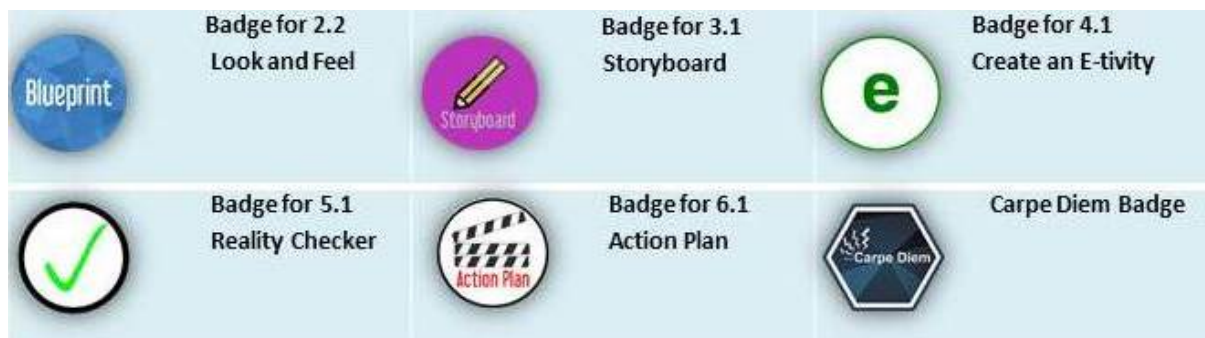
| | | | | | |
|---|---|---|---|---|---|
| Blueprint | Badge for 2.2 Look and Feel | Storyboard | Badge for 3.1 Storyboard | e | Badge for 4.1 Create an E-tivity |
| | Badge for 5.1 Reality Checker | Action Plan | Badge for 6.1 Action Plan | Carpe Diem | Carpe Diem Badge |